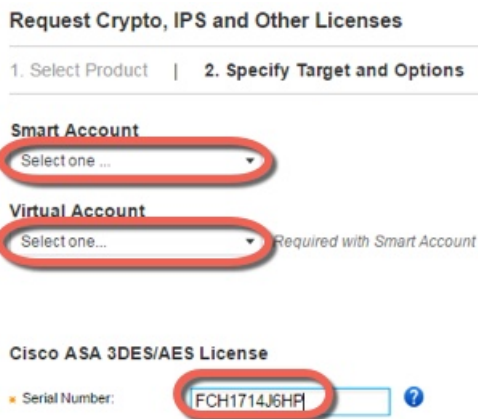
Request Crypto, IPS and Other Licenses

1. Select Product | 2. Specify Target and Options

Smart Account

Select one ...

Virtual Account

Select one...

Required with Smart Account

Cisco ASA 3DES/AES License

* Serial Number: FCH1714J6HP